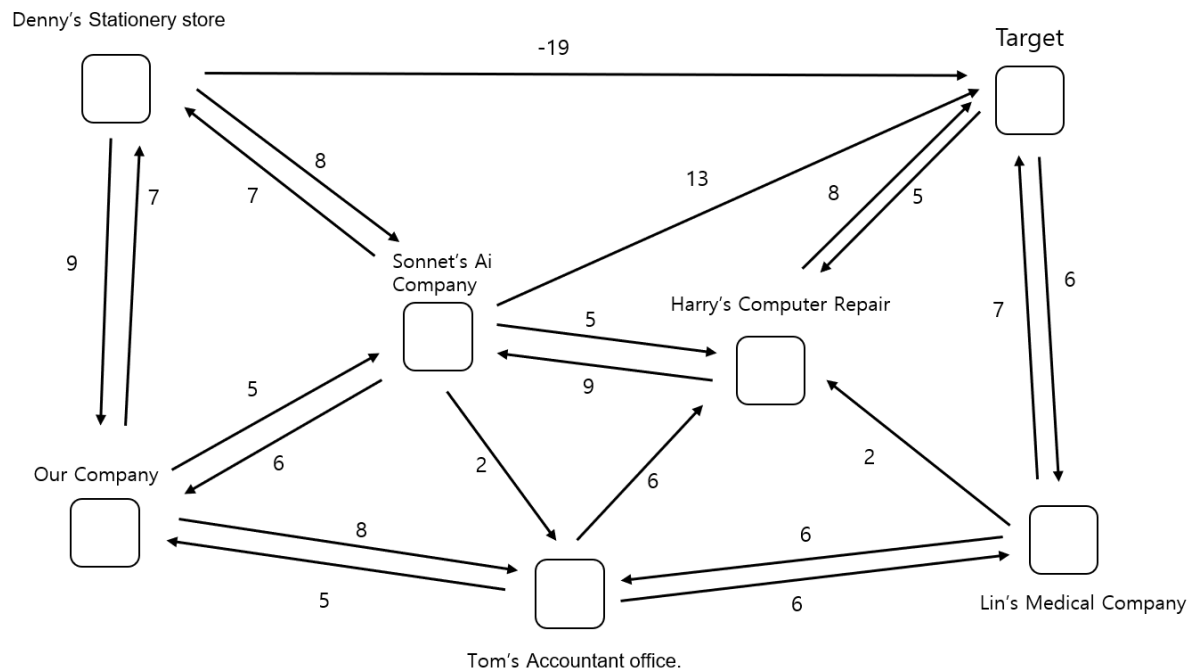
Denny's Stationery store

-19

Target

8

7

13

8

5

7

9

Sonnet's Ai Company

Harry's Computer Repair

7

6

5

5

9

6

2

2

6

Our Company

8

6

5

6

Lin's Medical Company

Tom's Accountant office.